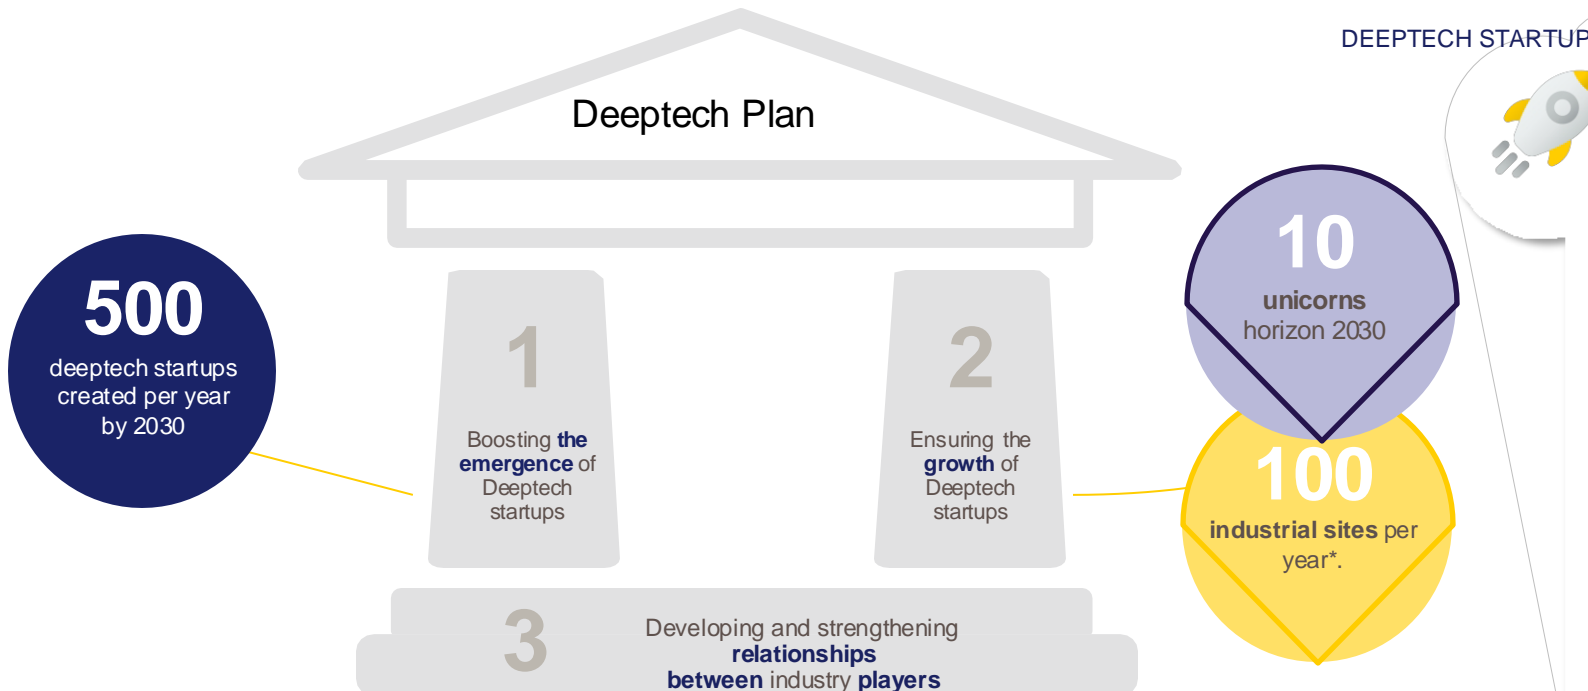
DEEPTECH STARTUP

Deeptech Plan

500
deeptech startups created per year by 2030

1
Boosting the emergence of Deeptech startups

2
Ensuring the growth of Deeptech startups

10
unicorns horizon 2030

100
industrial sites per year*.

3
Developing and strengthening relationships between industry players